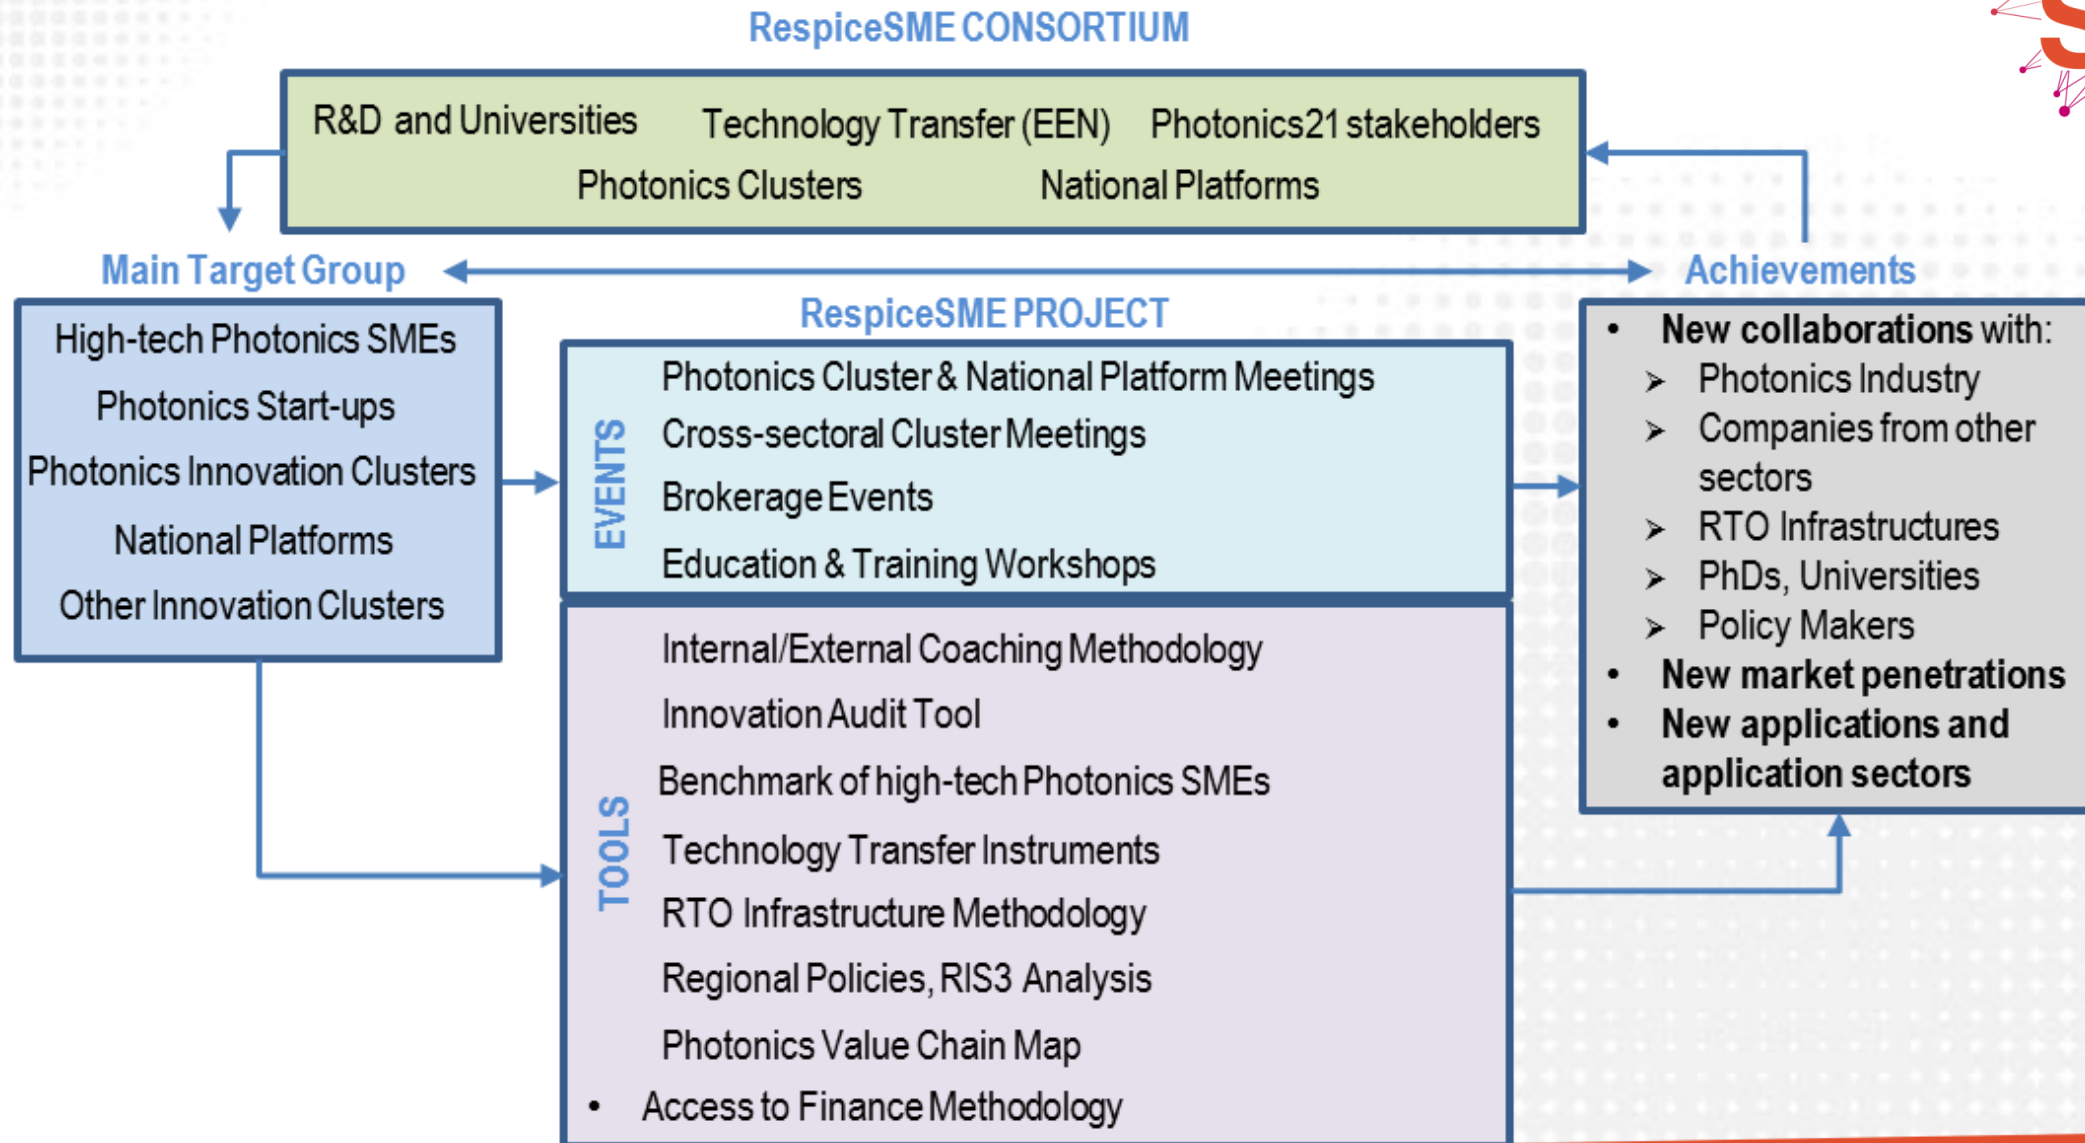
RespiceSME CONSORTIUM

R&D and Universities Technology Transfer (EEN) Photonics21 stakeholders
Photonics Clusters National Platforms

Main Target Group

Achievements

High-tech Photonics SMEs
Photonics Start-ups
Photonics Innovation Clusters
National Platforms
Other Innovation Clusters

RespiceSME PROJECT

EVENTS

Photonics Cluster & National Platform Meetings
Cross-sectoral Cluster Meetings
Brokerage Events
Education & Training Workshops

TOOLS

Internal/External Coaching Methodology
Innovation Audit Tool
Benchmark of high-tech Photonics SMEs
Technology Transfer Instruments
RTO Infrastructure Methodology
Regional Policies, RIS3 Analysis
Photonics Value Chain Map
• Access to Finance Methodology

• New collaborations with:
➢ Photonics Industry
➢ Companies from other sectors
➢ RTO Infrastructures
➢ PhDs, Universities
➢ Policy Makers
• New market penetrations
• New applications and application sectors